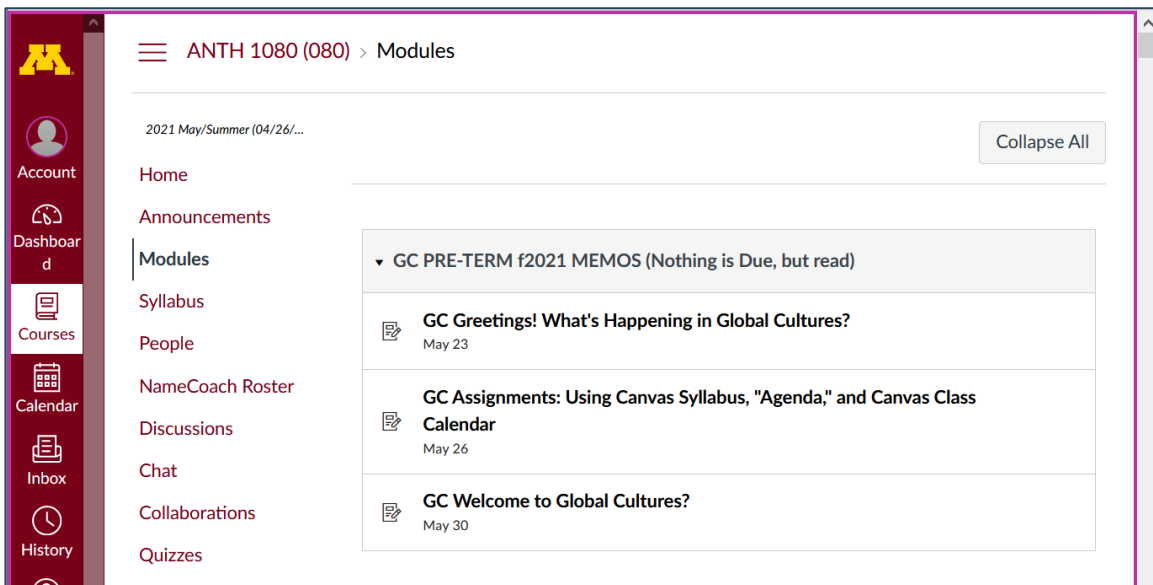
M

Account

Dashboard

Courses

Calendar

Inbox

History

ANTH 1080 (080) > Modules

2021 May/Summer (04/26/...

Home

Announcements

Modules

Syllabus

People

NameCoach Roster

Discussions

Chat

Collaborations

Quizzes

Collapse All

GC PRE-TERM f2021 MEMOS (Nothing is Due, but read)

GC Greetings! What's Happening in Global Cultures?
May 23

GC Assignments: Using Canvas Syllabus, "Agenda," and Canvas Class Calendar
May 26

GC Welcome to Global Cultures?
May 30